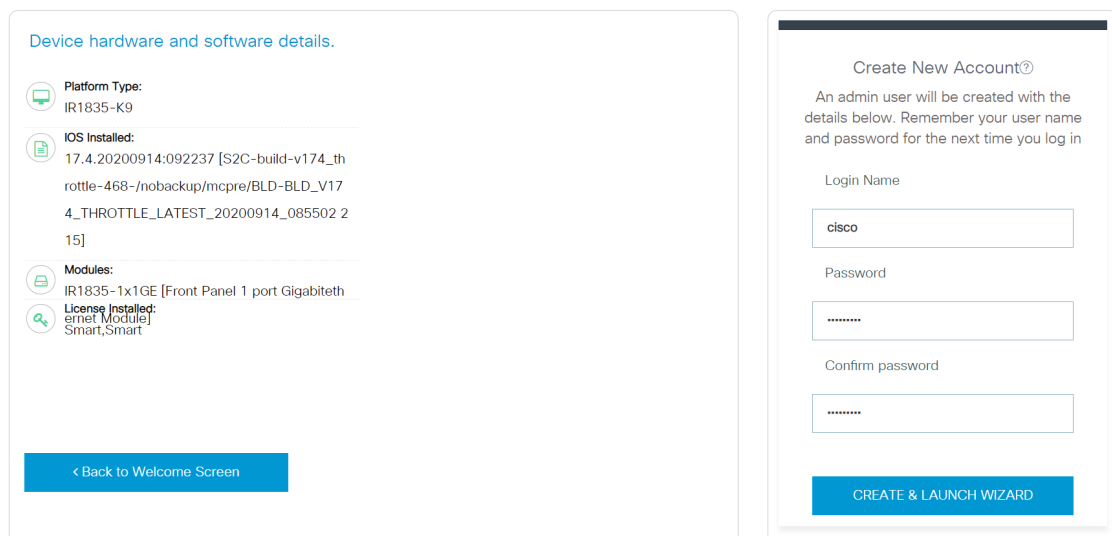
Device hardware and software details.

Platform Type:
IR1835-K9

IOS Installed:
17.4.20200914:092237 [S2C-build-v174_throttle-468-/nobackup/mcpre/BLD-BLD_V174_THROTTLE_LATEST_20200914_085502 215]

Modules:
IR1835-1x1GE [Front Panel 1 port Gigabitethernet Module]

License Installed:
Smart,Smart

‹ Back to Welcome Screen

Create New Account?
An admin user will be created with the details below. Remember your user name and password for the next time you log in

Login Name
cisco

Password
•••••••••

Confirm password
•••••••••

CREATE & LAUNCH WIZARD